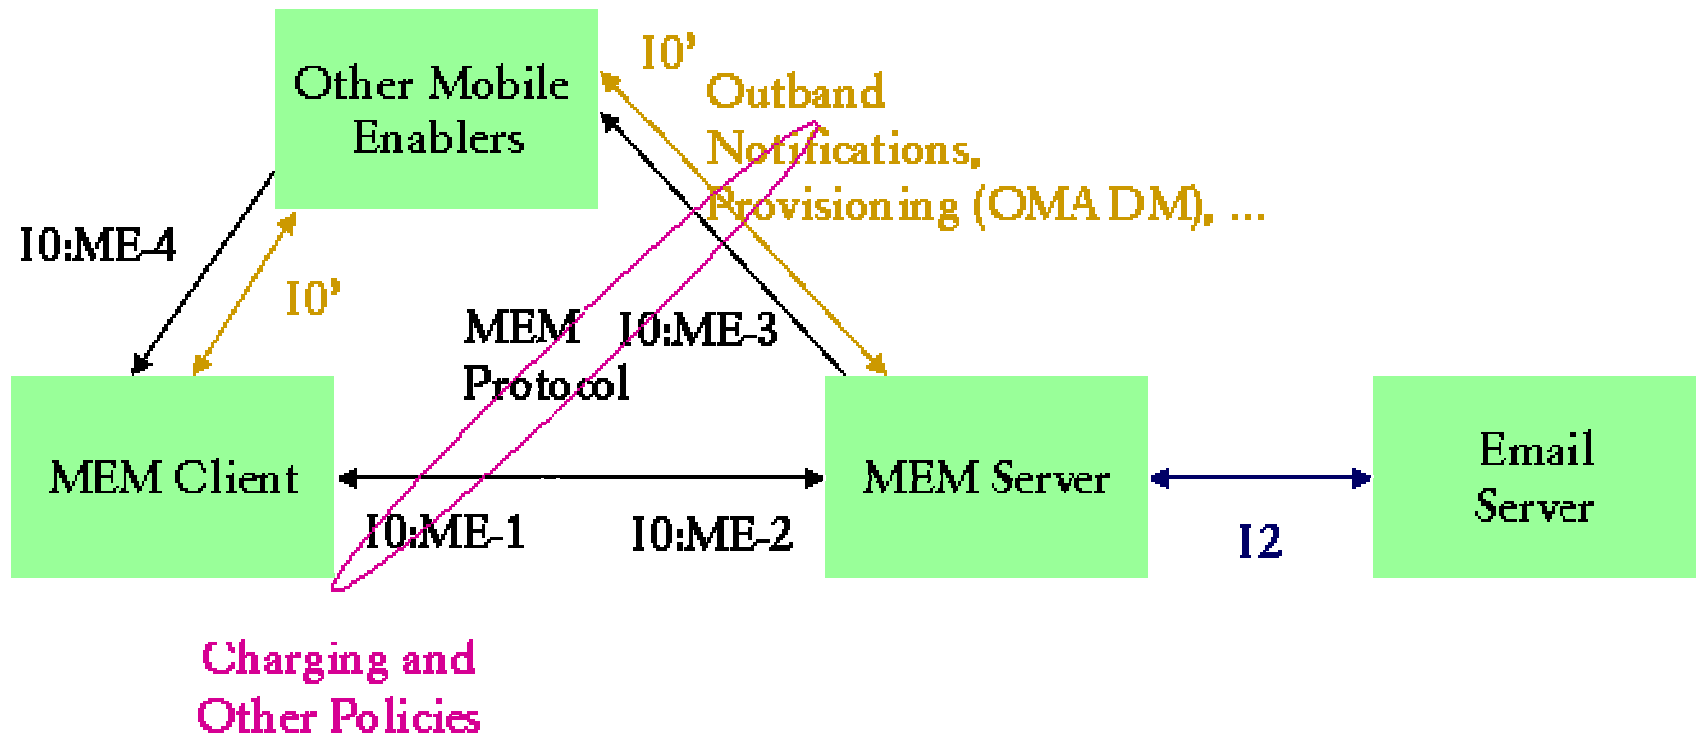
Other Mobile Enablers

I0'

Outband Notifications, Provisioning (OMA DM), ...

I0:ME-4

I0'

MEM Protocol

I0:ME-3

MEM Client

MEM Server

Email Server

I0:ME-1

I0:ME-2

I2

Charging and Other Policies